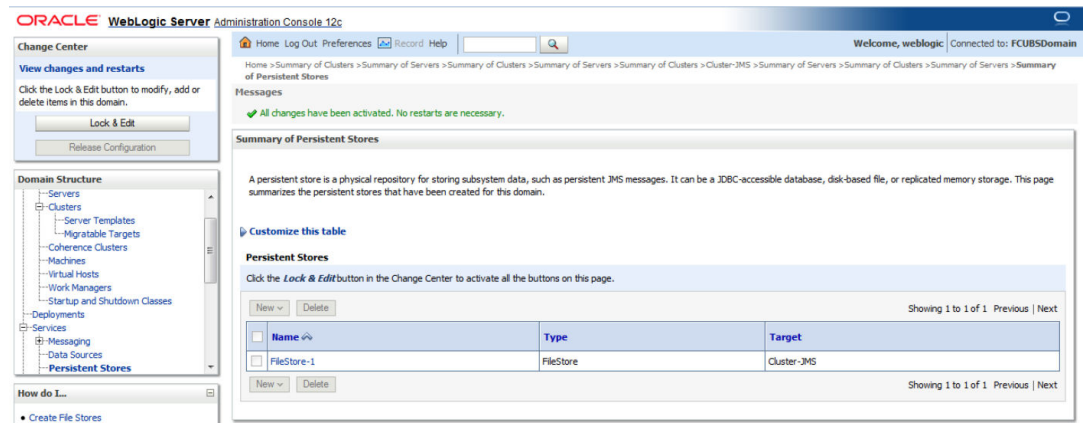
ORACLE WebLogic Server Administration Console 12c

Change Center

View changes and restarts

Click the Lock & Edit button to modify, add or delete items in this domain.

Lock & Edit

Release Configuration

Domain Structure

Servers
Clusters
Server Templates
Migratable Targets
Coherence Clusters
Machines
Virtual Hosts
Work Managers
Startup and Shutdown Classes
Deployments
Services
Messaging
Data Sources
Persistent Stores

How do I...

• Create File Stores

Home Log Out Preferences Record Help

Welcome, weblogic Connected to: FCUBSDomain

Home >Summary of Clusters >Summary of Servers >Summary of Clusters >Summary of Servers >Summary of Clusters >Cluster-JMS >Summary of Servers >Summary of Clusters >Summary of Servers >Summary of Persistent Stores

Messages

All changes have been activated. No restarts are necessary.

Summary of Persistent Stores

A persistent store is a physical repository for storing subsystem data, such as persistent JMS messages. It can be a JDBC-accessible database, disk-based file, or replicated memory storage. This page summarizes the persistent stores that have been created for this domain.

Customize this table

Persistent Stores

Click the Lock & Edit button in the Change Center to activate all the buttons on this page.

New Delete Showing 1 to 1 of 1 Previous | Next

| Name | Type | Target |
|---|---|---|
| FileStore-1 | FileStore | Cluster-JMS |

New Delete Showing 1 to 1 of 1 Previous | Next